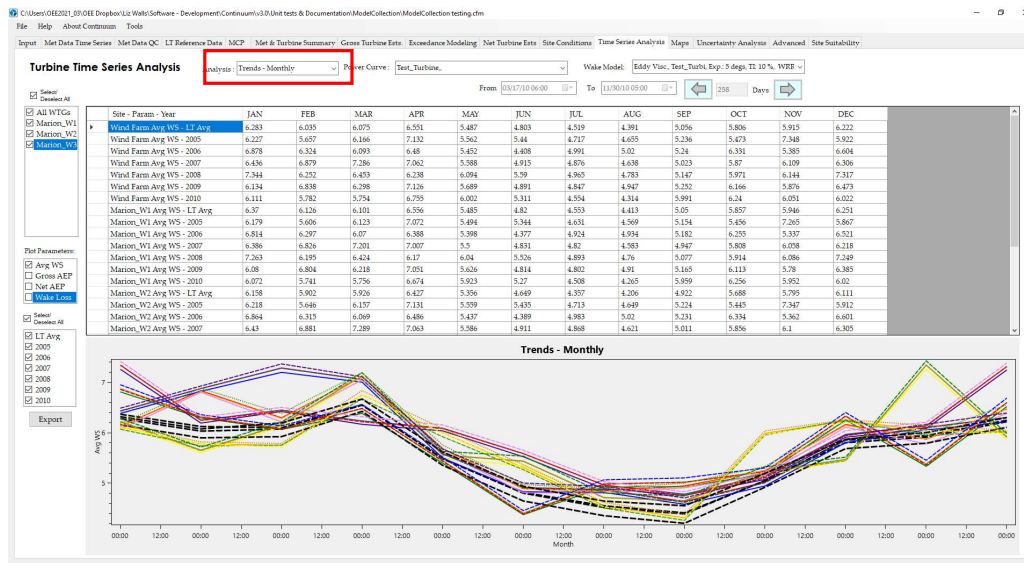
C:\Users\OEE2021_03\OEE Dropbox\Liz Walls\Software - Development\Continuum\v3.0\Unit tests & Documentation\ModelCollection\ModelCollection testing.cfm

File Help About Continuum Tools

Input | Met Data Time Series | Met Data QC | LT Reference Data | MCP | Met & Turbine Summary | Gross Turbine Ests. | Exceedance Modeling | Net Turbine Ests | Site Conditions | Time Series Analysis | Maps | Uncertainty Analysis | Advanced | Site Suitability

Turbine Time Series Analysis

Analysis : Trends - Monthly

Power Curve : Test_Turbine_

Wake Model: Eddy Visc., Test_Turbi, Exp.: 3 degs, TI: 10 %, WRF

From 03/17/10 06:00 To 11/30/10 05:00 258 Days

Select/ Deselect All

All WTGs
Marion_W1
Marion_W2
Marion_W3

| Site - Param - Year | JAN | FEB | MAR | APR | MAY | JUN | JUL | AUG | SEP | OCT | NOV | DEC |
|---|---|---|---|---|---|---|---|---|---|---|---|---|
| Wind Farm Avg WS - LT Avg | 6.283 | 6.035 | 6.075 | 6.551 | 5.487 | 4.803 | 4.519 | 4.391 | 5.056 | 5.806 | 5.915 | 6.222 |
| Wind Farm Avg WS - 2005 | 6.227 | 5.657 | 6.166 | 7.132 | 5.562 | 5.44 | 4.717 | 4.655 | 5.236 | 5.473 | 7.348 | 5.922 |
| Wind Farm Avg WS - 2006 | 6.878 | 6.324 | 6.093 | 6.48 | 5.452 | 4.408 | 4.991 | 5.02 | 5.24 | 6.331 | 5.385 | 6.604 |
| Wind Farm Avg WS - 2007 | 6.436 | 6.879 | 7.286 | 7.062 | 5.588 | 4.915 | 4.876 | 4.638 | 5.023 | 5.87 | 6.109 | 6.306 |
| Wind Farm Avg WS - 2008 | 7.344 | 6.252 | 6.453 | 6.238 | 6.094 | 5.59 | 4.965 | 4.783 | 5.147 | 5.971 | 6.144 | 7.317 |
| Wind Farm Avg WS - 2009 | 6.134 | 6.838 | 6.298 | 7.126 | 5.689 | 4.891 | 4.847 | 4.947 | 5.252 | 6.166 | 5.876 | 6.473 |
| Wind Farm Avg WS - 2010 | 6.111 | 5.782 | 5.754 | 6.755 | 6.002 | 5.311 | 4.554 | 4.314 | 5.991 | 6.24 | 6.051 | 6.022 |
| Marion_W1 Avg WS - LT Avg | 6.37 | 6.126 | 6.101 | 6.556 | 5.485 | 4.82 | 4.553 | 4.413 | 5.05 | 5.857 | 5.946 | 6.251 |
| Marion_W1 Avg WS - 2005 | 6.179 | 5.606 | 6.123 | 7.072 | 5.494 | 5.344 | 4.631 | 4.569 | 5.154 | 5.456 | 7.265 | 5.867 |
| Marion_W1 Avg WS - 2006 | 6.814 | 6.297 | 6.07 | 6.388 | 5.398 | 4.377 | 4.924 | 4.934 | 5.182 | 6.255 | 5.337 | 6.521 |
| Marion_W1 Avg WS - 2007 | 6.386 | 6.826 | 7.201 | 7.007 | 5.5 | 4.831 | 4.82 | 4.583 | 4.947 | 5.808 | 6.058 | 6.218 |
| Marion_W1 Avg WS - 2008 | 7.263 | 6.195 | 6.424 | 6.17 | 6.04 | 5.526 | 4.893 | 4.76 | 5.077 | 5.914 | 6.086 | 7.249 |
| Marion_W1 Avg WS - 2009 | 6.08 | 6.804 | 6.218 | 7.051 | 5.626 | 4.814 | 4.802 | 4.91 | 5.165 | 6.113 | 5.78 | 6.385 |
| Marion_W1 Avg WS - 2010 | 6.072 | 5.741 | 5.756 | 6.674 | 5.923 | 5.27 | 4.508 | 4.265 | 5.959 | 6.256 | 5.952 | 6.02 |
| Marion_W2 Avg WS - LT Avg | 6.158 | 5.902 | 5.926 | 6.427 | 5.356 | 4.649 | 4.357 | 4.206 | 4.922 | 5.688 | 5.795 | 6.111 |
| Marion_W2 Avg WS - 2005 | 6.218 | 5.646 | 6.157 | 7.131 | 5.559 | 5.435 | 4.713 | 4.649 | 5.224 | 5.445 | 7.347 | 5.912 |
| Marion_W2 Avg WS - 2006 | 6.864 | 6.315 | 6.069 | 6.486 | 5.437 | 4.389 | 4.983 | 5.02 | 5.231 | 6.334 | 5.362 | 6.601 |
| Marion_W2 Avg WS - 2007 | 6.43 | 6.881 | 7.289 | 7.063 | 5.586 | 4.911 | 4.868 | 4.621 | 5.011 | 5.856 | 6.1 | 6.305 |

Plot Parameters:
Avg WS
Gross AEP
Net AEP
Wake Loss

Select/ Deselect All

LT Avg
2005
2006
2007
2008
2009
2010

Export

Trends - Monthly

7
6
5

Avg WS

00:00 12:00 00:00 12:00 00:00 12:00 00:00 12:00 00:00 12:00 00:00 12:00 00:00 12:00 00:00 12:00 00:00 12:00 00:00 12:00 00:00 12:00 00:00 12:00 00:00

Month